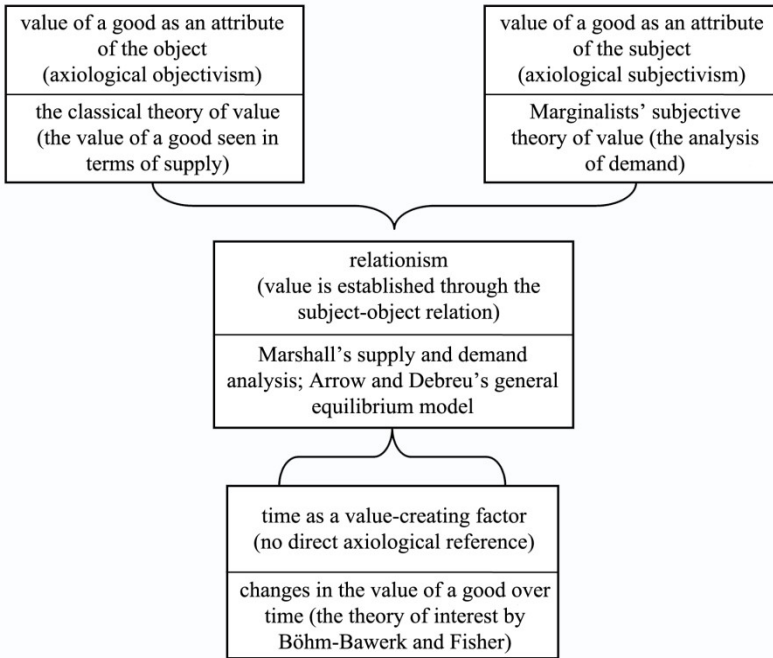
value of a good as an attribute of the object (axiological objectivism)

the classical theory of value (the value of a good seen in terms of supply)

value of a good as an attribute of the subject (axiological subjectivism)

Marginalists' subjective theory of value (the analysis of demand)

relationism (value is established through the subject-object relation)

Marshall's supply and demand analysis; Arrow and Debreu's general equilibrium model

time as a value-creating factor (no direct axiological reference)

changes in the value of a good over time (the theory of interest by Böhm-Bawerk and Fisher)